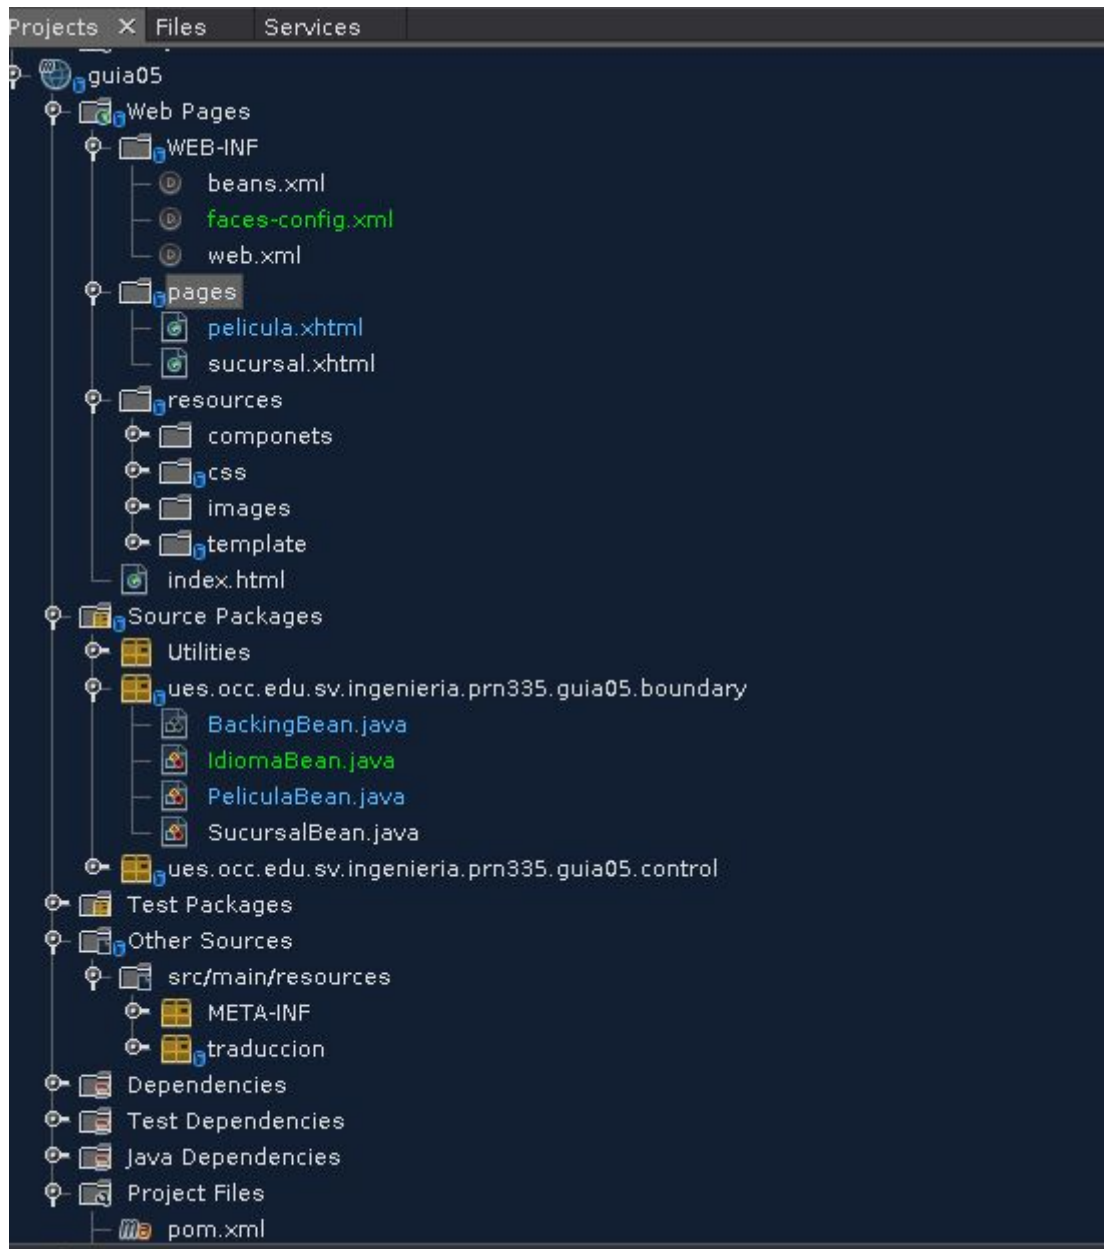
Projects × Files Services

guia05
Web Pages
WEB-INF
beans.xml
faces-config.xml
web.xml
pages
pelicula.xhtml
sucursal.xhtml
resources
componets
css
images
template
index.html
Source Packages
Utilities
ues.occ.edu.sv.ingenieria.prn335.guia05.boundary
BackingBean.java
IdiomaBean.java
PeliculaBean.java
SucursalBean.java
ues.occ.edu.sv.ingenieria.prn335.guia05.control
Test Packages
Other Sources
src/main/resources
META-INF
traduccion
Dependencies
Test Dependencies
Java Dependencies
Project Files
pom.xml